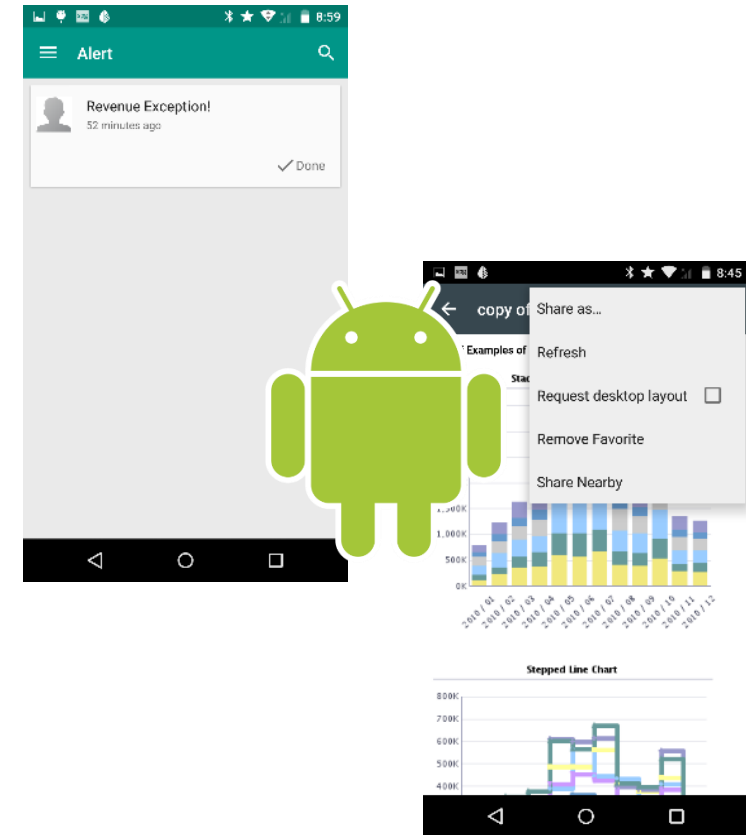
8:59

Alert

Revenue Exception!
52 minutes ago

Done

8:45

copy of

Examples of

Stac

Share as...

Refresh

Request desktop layout

Remove Favorite

Share Nearby

1,500K
1,000K
500K
0K

2010 / 01
2010 / 02
2010 / 03
2010 / 04
2010 / 05
2010 / 06
2010 / 07
2010 / 08
2010 / 09
2010 / 10
2010 / 11
2010 / 12

Stepped Line Chart

800K
700K
600K
500K
400K